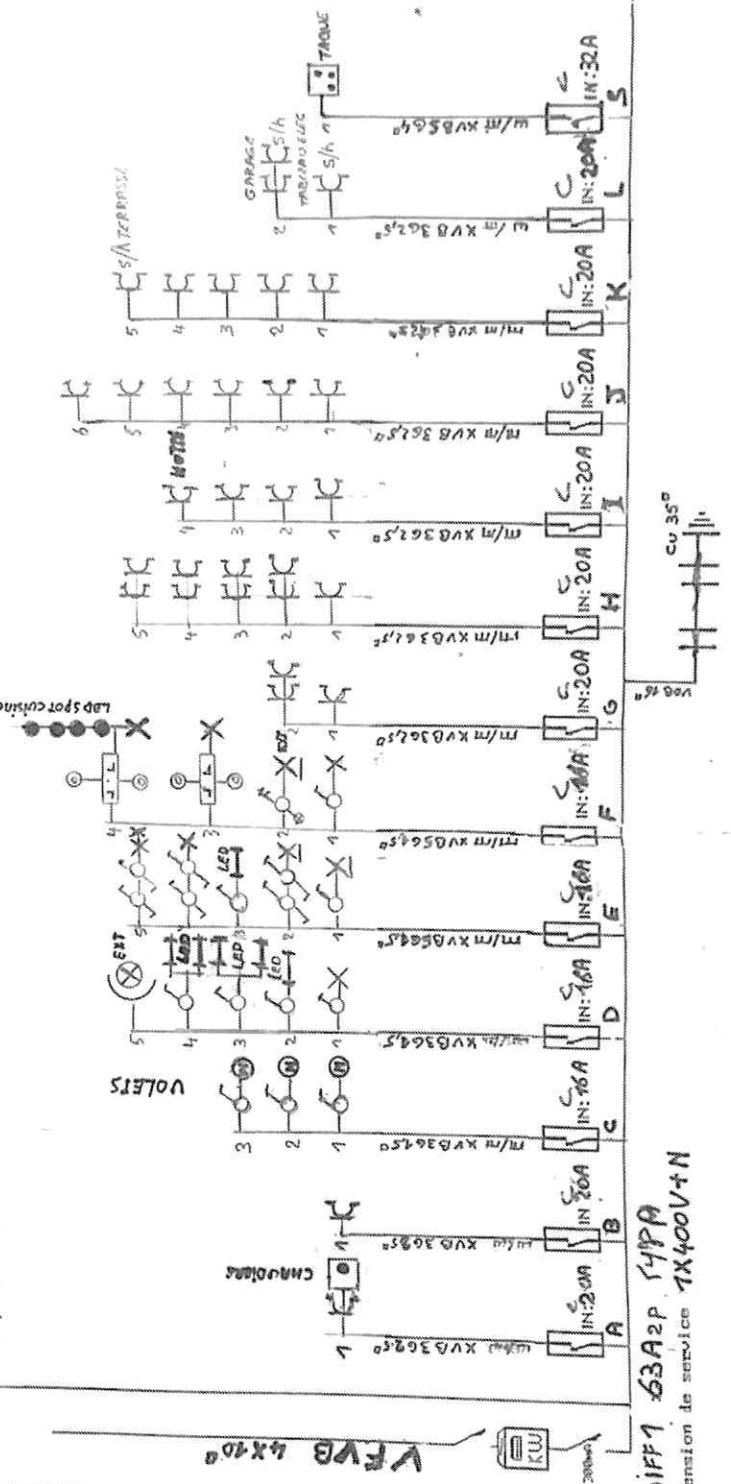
VFVB 4x10²
300mA
KW
DIFF1 63A 2P 544PA
tension de service 1X400V+N
A
IN:20A
XVB 3G2,5²
1
CHAUDIERE
B
IN:16A
XVB 3G2,5²
1
C
IN:16A
m/m XVB 3G1,5²
1
2
3
M
M
M
VOLETS
D
IN:16A
XVB 3G1,5²
1
2
3
4
5
LED
LED
LED
EXT
E
IN:16A
m/m XVB 5G1,5²
1
2
3
4
5
LED
LED
F
IN:16A
m/m XVB 5G1,5²
1
2
3
4
LED
J.L
J.L
LED spot cuisine
G
IN:20A
m/m XVB 3G2,5²
H
IN:20A
m/m XVB 3G2,5²
1
2
3
4
5
I
IN:20A
m/m XVB 3G2,5²
1
2
3
4
J
IN:20A
m/m XVB 3G2,5²
1
2
3
4
5
6
K
IN:20A
m/m XVB 3G2,5²
1
2
3
4
5
S/h TERRASSE
L
IN:20A
m/m XVB 3G2,5²
1
2
S/h
S/h
GARAGE
S
IN:32A
m/m XVB 3G6²
TROUE
VOB 16²
Cu 35²